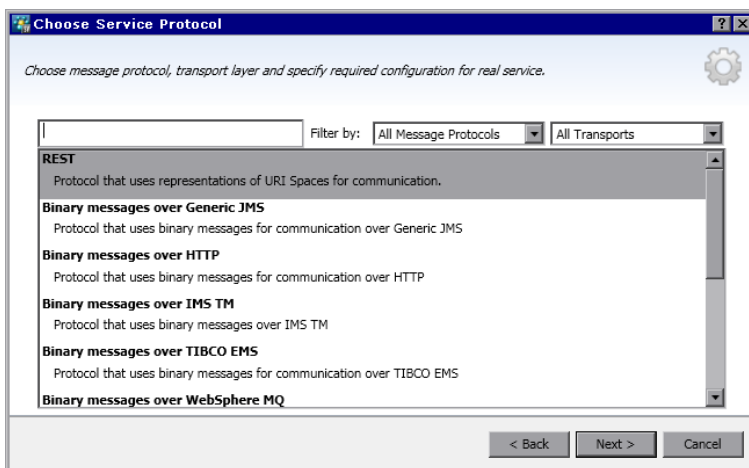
Choose Service Protocol

?

Choose message protocol, transport layer and specify required configuration for real service.

Filter by: All Message Protocols All Transports

REST
Protocol that uses representations of URI Spaces for communication.

Binary messages over Generic JMS
Protocol that uses binary messages for communication over Generic JMS

Binary messages over HTTP
Protocol that uses binary messages for communication over HTTP

Binary messages over IMS TM
Protocol that uses binary messages over IMS TM

Binary messages over TIBCO EMS
Protocol that uses binary messages for communication over TIBCO EMS

Binary messages over WebSphere MQ

< Back Next > Cancel